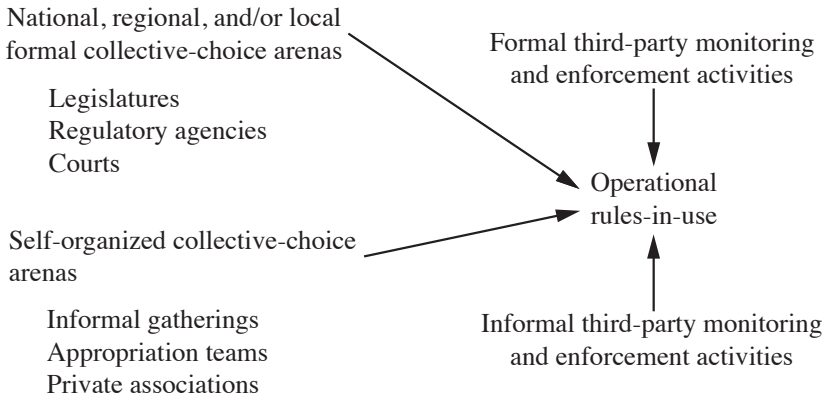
National, regional, and/or local formal collective-choice arenas

Legislatures
Regulatory agencies
Courts

Formal third-party monitoring and enforcement activities

Operational rules-in-use

Self-organized collective-choice arenas

Informal gatherings
Appropriation teams
Private associations

Informal third-party monitoring and enforcement activities